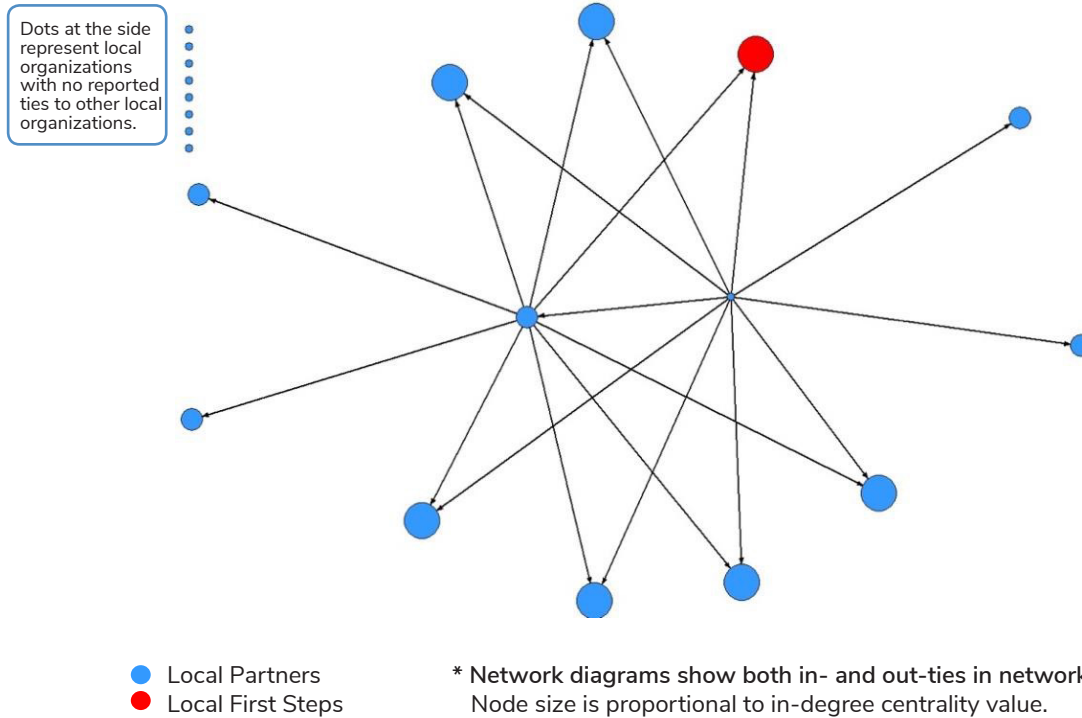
Dots at the side represent local organizations with no reported ties to other local organizations.

Local Partners
Local First Steps

* Network diagrams show both in- and out-ties in network
Node size is proportional to in-degree centrality value.